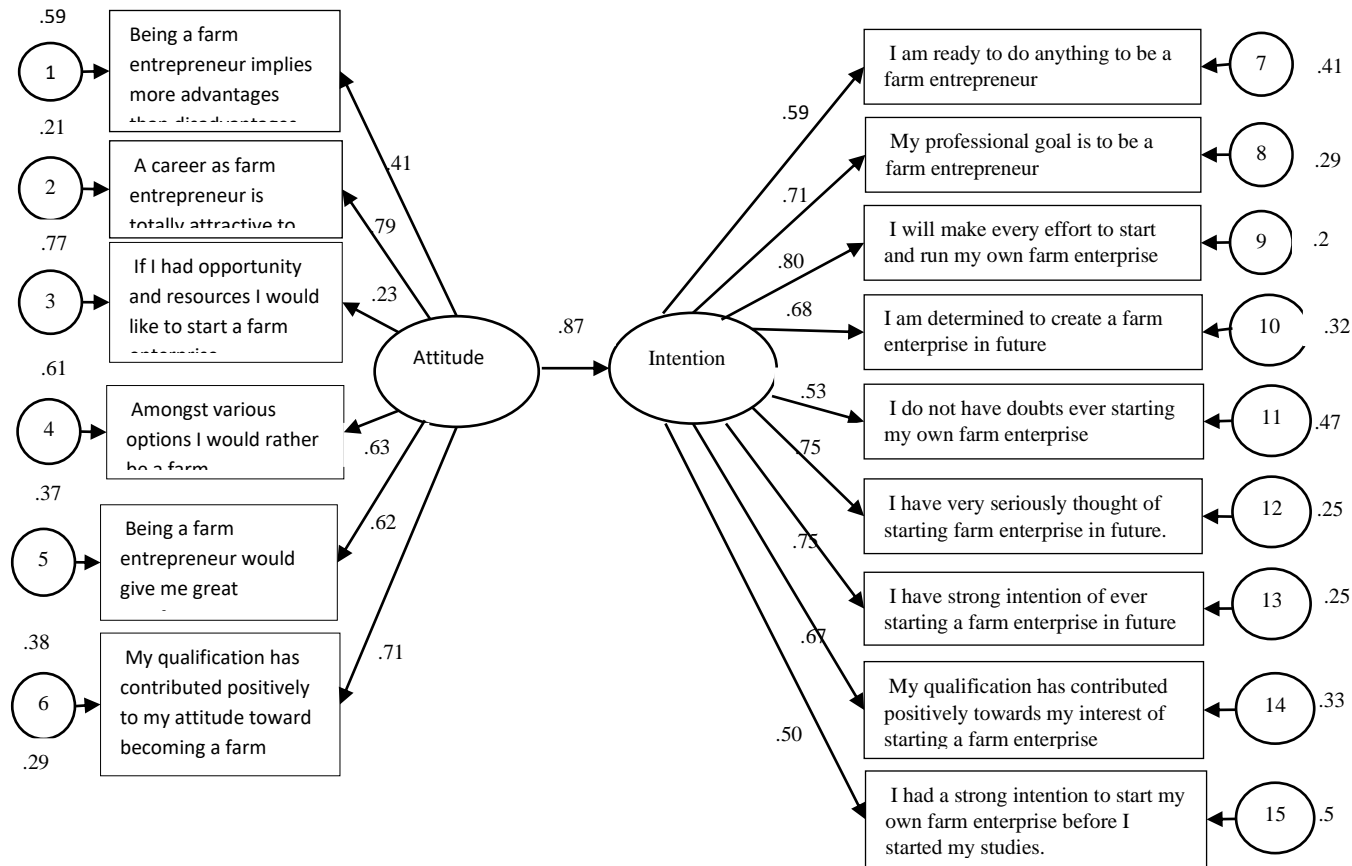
.59

1

Being a farm entrepreneur implies more advantages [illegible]

.21

2

A career as farm entrepreneur is totally attractive to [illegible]

.77

3

If I had opportunity and resources I would like to start a farm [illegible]

.61

4

Amongst various options I would rather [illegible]

.37

5

Being a farm entrepreneur would give me great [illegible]

.38

6

My qualification has contributed positively to my attitude toward becoming a farm

.29

.41

79

.23

.63

.62

.71

Attitude

.87

Intention

.59

.71

.80

.68

.53

.75

.75

.67

.50

I am ready to do anything to be a farm entrepreneur

7

.41

My professional goal is to be a farm entrepreneur

8

.29

I will make every effort to start and run my own farm enterprise

9

.2

I am determined to create a farm enterprise in future

10

.32

I do not have doubts ever starting my own farm enterprise

11

.47

I have very seriously thought of starting farm enterprise in future.

12

.25

I have strong intention of ever starting a farm enterprise in future

13

.25

My qualification has contributed positively towards my interest of starting a farm enterprise

14

.33

I had a strong intention to start my own farm enterprise before I started my studies.

15

.5